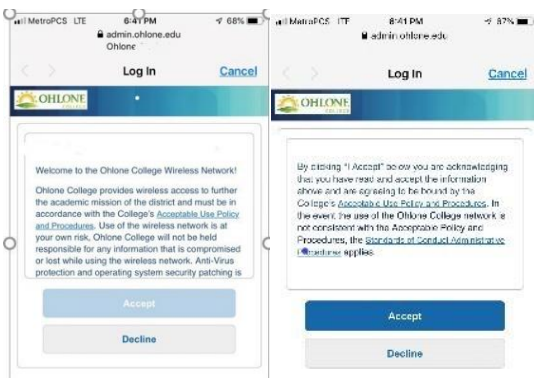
MetroPCS LTE 6:41 PM 68%
admin.ohlone.edu
Ohlone

Log In
Cancel

OHLONE

Welcome to the Ohlone College Wireless Network!

Ohlone College provides wireless access to further the academic mission of the district and must be in accordance with the College's Acceptable Use Policy and Procedures. Use of the wireless network is at your own risk. Ohlone College will not be held responsible for any information that is compromised or lost while using the wireless network. Anti-Virus protection and operating system security patching is

Accept

Decline

MetroPCS LTE 8:41 PM 87%
admin.ohlone.edu

Log In
Cancel

OHLONE

By clicking "I Accept" below you are acknowledging that you have read and accept the information above and are agreeing to be bound by the College's Acceptable Use Policy and Procedures. In the event the use of the Ohlone College network is not consistent with the Acceptable Policy and Procedures, the Standards of Conduct Administrative Procedures applies.

Accept

Decline